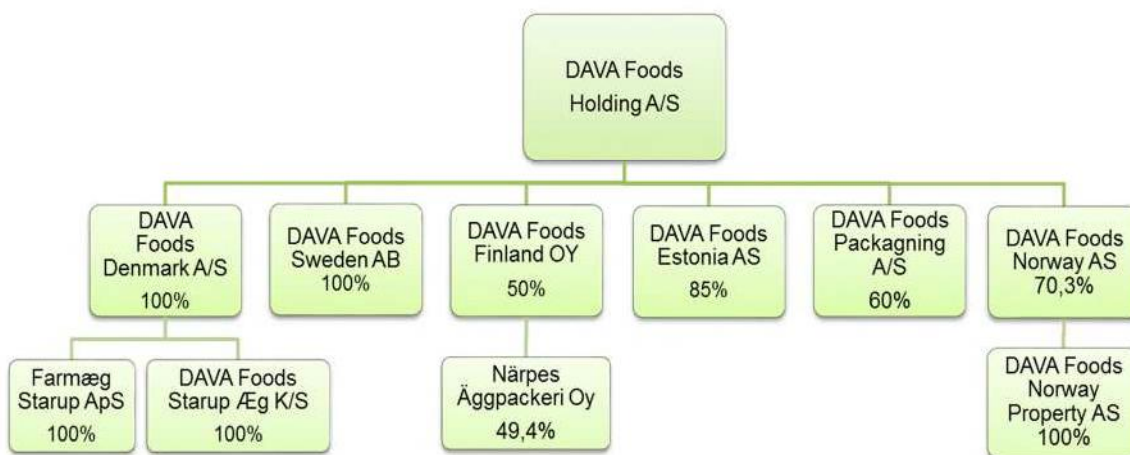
DAVA Foods Holding A/S

DAVA Foods Denmark A/S 100%

DAVA Foods Sweden AB 100%

DAVA Foods Finland OY 50%

DAVA Foods Estonia AS 85%

DAVA Foods Packagning A/S 60%

DAVA Foods Norway AS 70,3%

Farmæg Starup ApS 100%

DAVA Foods Starup Æg K/S 100%

Närpes Äggpackeri Oy 49,4%

DAVA Foods Norway Property AS 100%